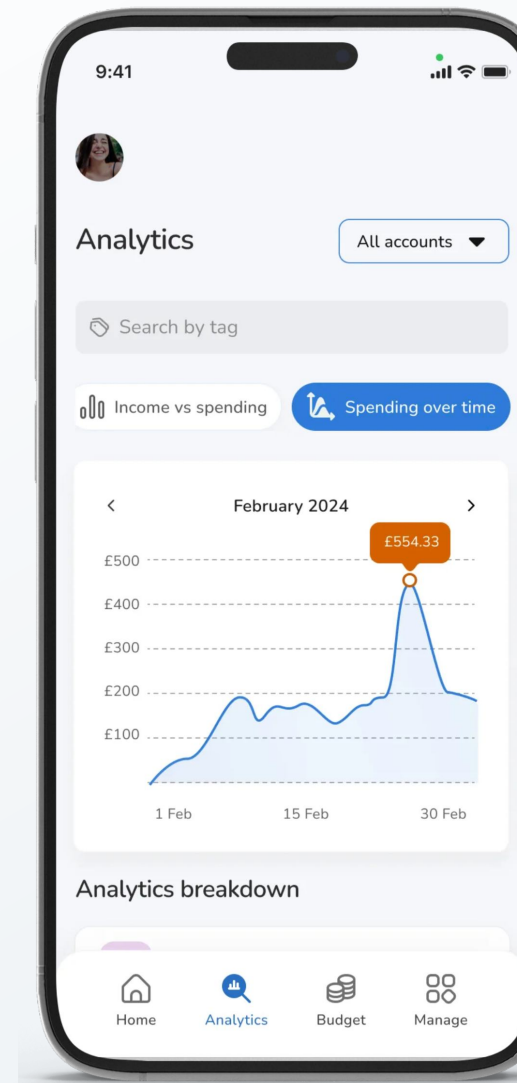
9:41

Analytics

All accounts

Search by tag

Income vs spending

Spending over time

<

February 2024

>

£554.33

£500

£400

£300

£200

£100

1 Feb

15 Feb

30 Feb

Analytics breakdown

Home

Analytics

Budget

Manage